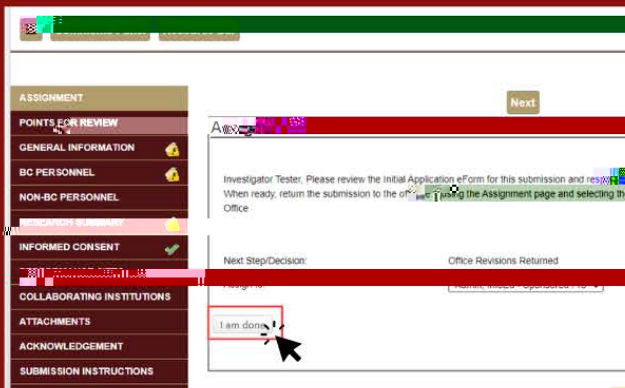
ASSIGNMENT
POINTS FOR REVIEW
GENERAL INFORMATION
BC PERSONNEL
NON-BC PERSONNEL
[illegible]
INFORMED CONSENT
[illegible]
COLLABORATING INSTITUTIONS
ATTACHMENTS
ACKNOWLEDGEMENT
SUBMISSION INSTRUCTIONS

Next

A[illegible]

Investigator Tester, Please review the Initial Application eForm for this submission and res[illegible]
When ready, return the submission to the of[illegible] using the Assignment page and selecting th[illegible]
Office

Next Step/Decision:
Office Revisions Returned

Assign To:
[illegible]

I am done